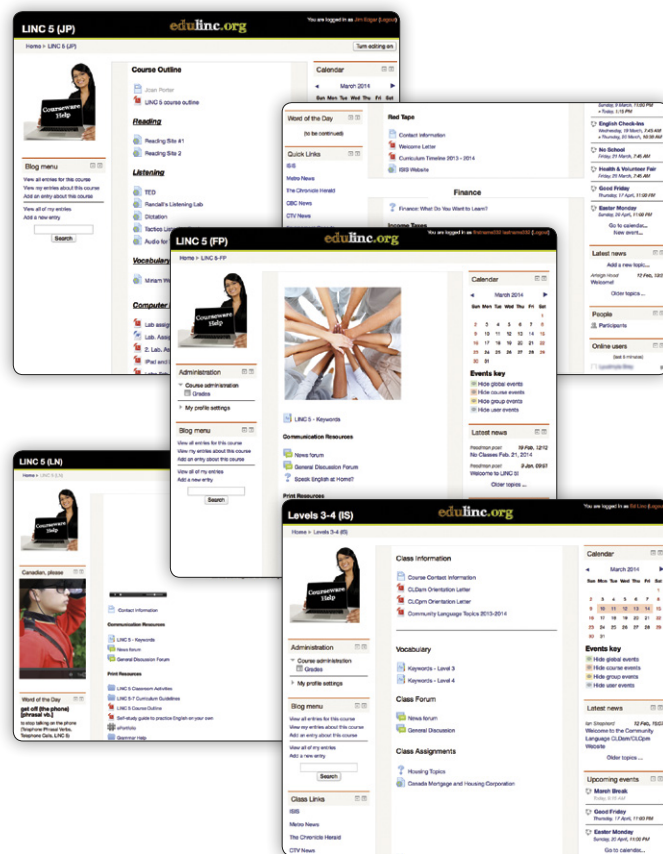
LINC 5 (JP)
edulinc.org
You are logged in as Jim Edgar (Logout)
Home > LINC 5 (JP)
Turn editing on

Courseware Help

Blog menu
View all entries for this course
View my entries about this course
Add an entry about this course
View all of my entries
Add a new entry
Search

Course Outline
Joan Porter
LINC 5 course outline

Reading
Reading Site #1
Reading Site 2

Listening
TED
Randall's Listening Lab
Dictation
Tactics Listening
Audio for

Vocabulary
Miriam Webster

Computer
Lab assignment
Lab. Ass
2. Lab. A
iPad and

Calendar
March 2014
Sun Mon Tue Wed Thu Fri Sat

Word of the Day
(to be continued)

Quick Links
ISIS
Metro News
The Chronicle Herald
CBC News
CTV News

Red Tape
Contact information
Welcome Letter
Curriculum Timeline 2013 - 2014
ISIS Website

Finance
Finance: What Do You Want to Learn?
Income Taxes

Sunday, 9 March, 11:00 PM
English Check-ins
Wednesday, 19 March, 7:45 AM
» Thursday, 20 March, 7:45 AM
No School
Friday, 21 March, 7:45 AM
Health & Volunteer Fair
Friday, 28 March, 7:45 AM
Good Friday
Thursday, 17 April, 11:00 PM
Easter Monday
Sunday, 20 April, 11:00 PM
Go to calendar...
New event...

Latest news
Add a new topic...
Arleigh Hood 11 Feb, 12:0
Welcome!
Older topics ...

People
Participants

Online users
(last 5 minutes)

LINC 5 (FP)
edulinc.org
You are logged in as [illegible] (Logout)
Home > LINC 5 FP

Courseware Help

Administration
Course administration
Grades
My profile settings

Blog menu
View all entries for this course
View my entries about this course
Add an entry about this course
View all of my entries
Add a new entry
Search

LINC 5 - Keywords
Communication Resources
News forum
General Discussion Forum
Speak English at Home?
Print Resources

Calendar
March 2014

Events key
Hide global events
Hide course events
Hide group events
Hide user events

Latest news
Freshman post 19 Feb, 12:12
No Classes Feb. 21, 2014
Freshman post 9 Jan, 09:01
Welcome to LINC 5!
Older topics ...

LINC 5 (LN)
Home > LINC 5 (LN)

Courseware Help

Canadian, please

Word of the Day
get off (the phone) [phrasal vb.]
to stop talking on the phone (Telephone Phrasal Verbs, Telephone Calls, LINC 5)

Contact information
Communication Resources
LINC 5 - Keywords
News forum
General Discussion Forum
Print Resources
LINC 5 Classroom Activities
LINC 5-7 Curriculum Guidelines
LINC 5 Course Outline
Self-study guide to practice English on your own
ePortfolio
Grammar Help

Levels 3-4 (IS)
edulinc.org
You are logged in as Ed Linc (Logout)
Home > Levels 3-4 (IS)

Courseware Help

Administration
Course administration
Grades
My profile settings

Blog menu
View all entries for this course
View my entries about this course
Add an entry about this course
View all of my entries
Add a new entry
Search

Class Links
ISIS
Metro News
The Chronicle Herald
CTV News

Class Information
Course Contact Information
CLDam Orientation Letter
CLDpm Orientation Letter
Community Language Topics 2013-2014

Vocabulary
Keywords - Level 3
Keywords - Level 4

Class Forum
News forum
General Discussion

Class Assignments
Housing Topics
Canada Mortgage and Housing Corporation

Calendar
March 2014

Events key
Hide global events
Hide course events
Hide group events
Hide user events

Latest news
Add a new topic...
Ian Shepherd 12 Feb, 16:
Welcome to the Community Language CLDam/CLDpm Website
Older topics ...

Upcoming events
March Break
Friday, 14 March, 7:45 AM
Good Friday
Thursday, 17 April, 11:00 PM
Easter Monday
Sunday, 20 April, 11:00 PM
Go to calendar...